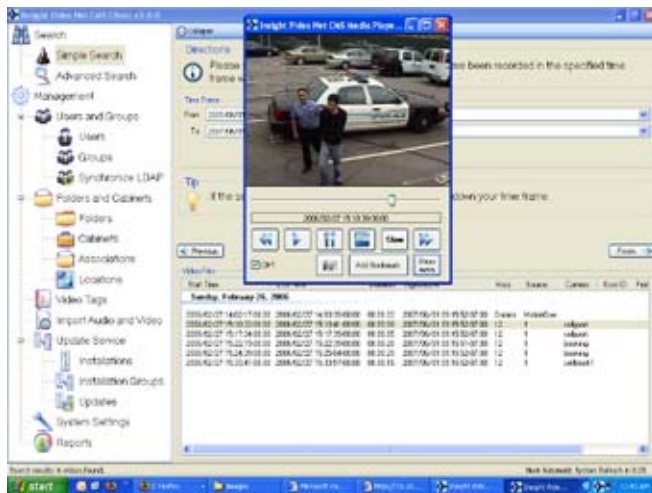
Insight Video Net DAS Client v3.0.0

Search
Simple Search
Advanced Search
Management
Users and Groups
Users
Groups
Synchronize LDAP
Folders and Cabinets
Folders
Cabinets
Associations
Locations
Video Tags
Import Audio and Video
Update Service
Installations
Installation Groups
Updates
System Settings
Reports

Insight Video Net DAS Media Player

Directions
Please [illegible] been recorded in the specified time frame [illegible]

Time Frame
From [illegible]
To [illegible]

Tip
If the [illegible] down your time frame.

2006/02/27 15:18:59:000

Close

Loop

Add Bookmark

View Info

< Previous

Finish

Video Files

Start Time | End Time | Duration | Uploaded | Video | Source | Camera | Event ID | Feet

Sunday, February 26, 2006

| 2006/02/27 14:02:17:00:00 | 2006/02/27 14:03:59:00:00 | 00:01:42 | 2007/06/01 03:15:52:07:00 | 12 | 1 | Salem | |
|---|---|---|---|---|---|---|---|
| 2006/02/27 15:15:58:00:00 | 2006/02/27 15:18:48:00:00 | 00:02:50 | 2007/06/01 03:15:52:07:00 | 12 | 1 | cellpoint | |
| 2006/02/27 15:17:34:00:00 | 2006/02/27 15:17:35:00:00 | 00:00:01 | 2007/06/01 03:15:52:07:00 | 12 | 1 | cellpoint | |
| 2006/02/27 15:22:15:00:00 | 2006/02/27 15:22:35:00:00 | 00:00:20 | 2007/06/01 03:15:57:07:00 | 12 | 1 | booking | |
| 2006/02/27 15:24:35:00:00 | 2006/02/27 15:25:44:00:00 | 00:01:09 | 2007/06/01 03:15:57:07:00 | 12 | 1 | booking | |
| 2006/02/27 15:33:41:00:00 | 2006/02/27 15:33:57:00:00 | 00:00:16 | 2007/06/01 03:15:57:07:00 | 12 | 1 | cellpoint1 | |

Search results: 6 videos found.

start

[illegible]